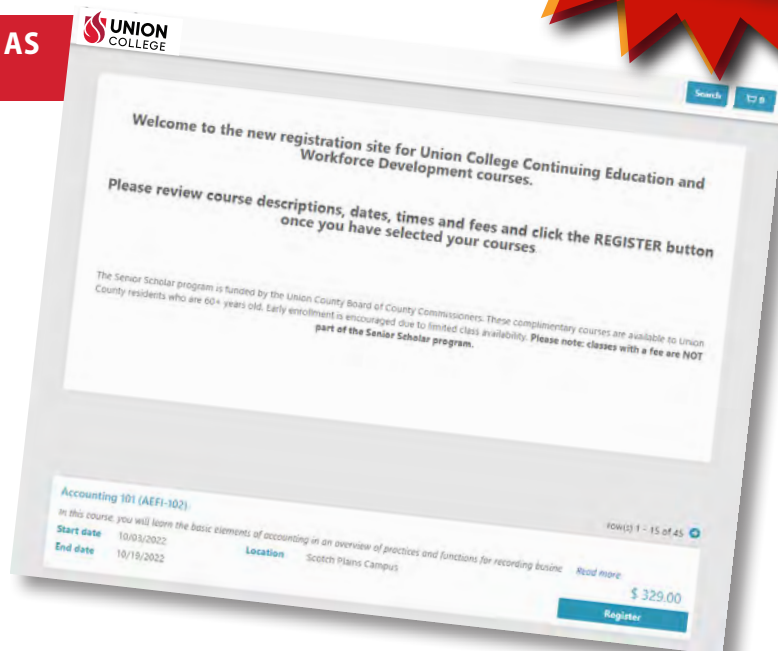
AS

UNION COLLEGE

Search

0

Welcome to the new registration site for Union College Continuing Education and Workforce Development courses.

Please review course descriptions, dates, times and fees and click the REGISTER button once you have selected your courses

The Senior Scholar program is funded by the Union County Board of County Commissioners. These complimentary courses are available to Union County residents who are 60+ years old. Early enrollment is encouraged due to limited class availability. Please note: classes with a fee are NOT part of the Senior Scholar program.

Accounting 101 (AEFI-102)

row(s) 1 - 15 of 45

In this course, you will learn the basic elements of accounting in an overview of practices and functions for recording busine

Read more

Start date 10/03/2022

End date 10/19/2022

Location Scotch Plains Campus

$ 329.00

Register